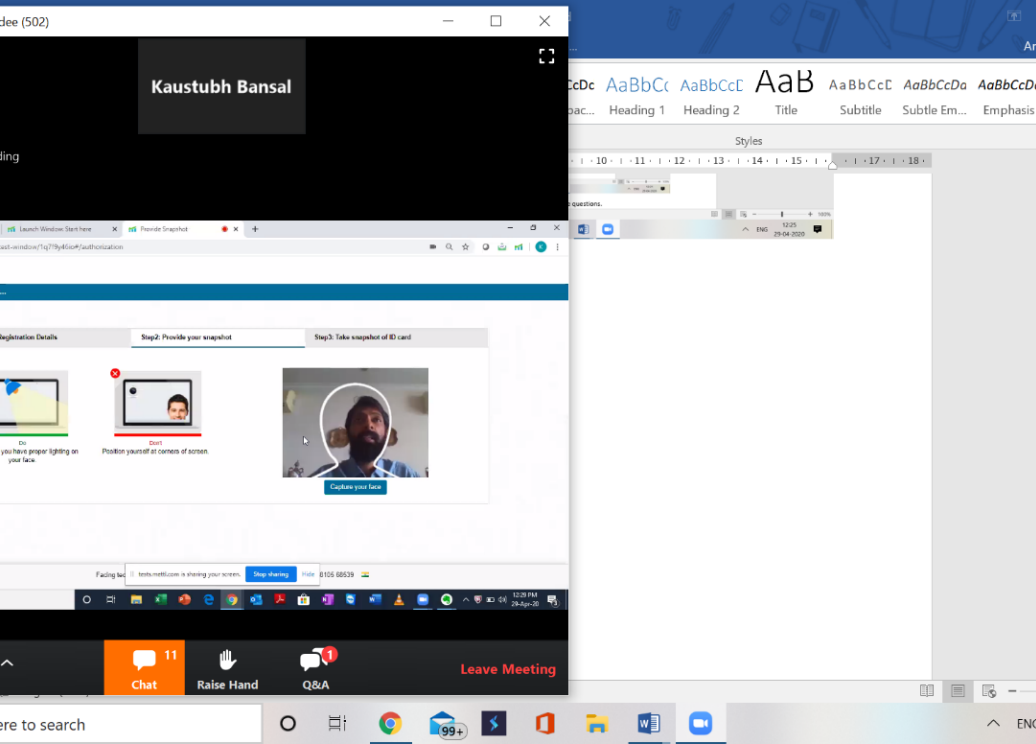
dee (502)

Kaustubh Bansal

ding

Launch Window: Start here

Provide Snapshot

ast-window/1q7?9y4?ko#/authorization

Registration Details

Step2: Provide your snapshot

Step3: Take snapshot of ID card

Do

you have proper lighting on your face.

Don't

Position yourself at corners of screen.

Capture your face

Facing tec

tests.mettl.com is sharing your screen.

Stop sharing

Hide

8106 68639

12:29 PM
29-Apr-20

11

Chat

Raise Hand

1

Q&A

Leave Meeting

CcDc

AaBbCc

AaBbCcD

AaB

AaBbCcD

AaBbCcDa

AaBbCcDa

pac...

Heading 1

Heading 2

Title

Subtitle

Subtle Em...

Emphasis

Styles

Ar

10 · 11 · 12 · 13 · 14 · 15 · 16 · 17 · 18

questions.

ENG

12:25
29-04-2020

ere to search

99+

ENG